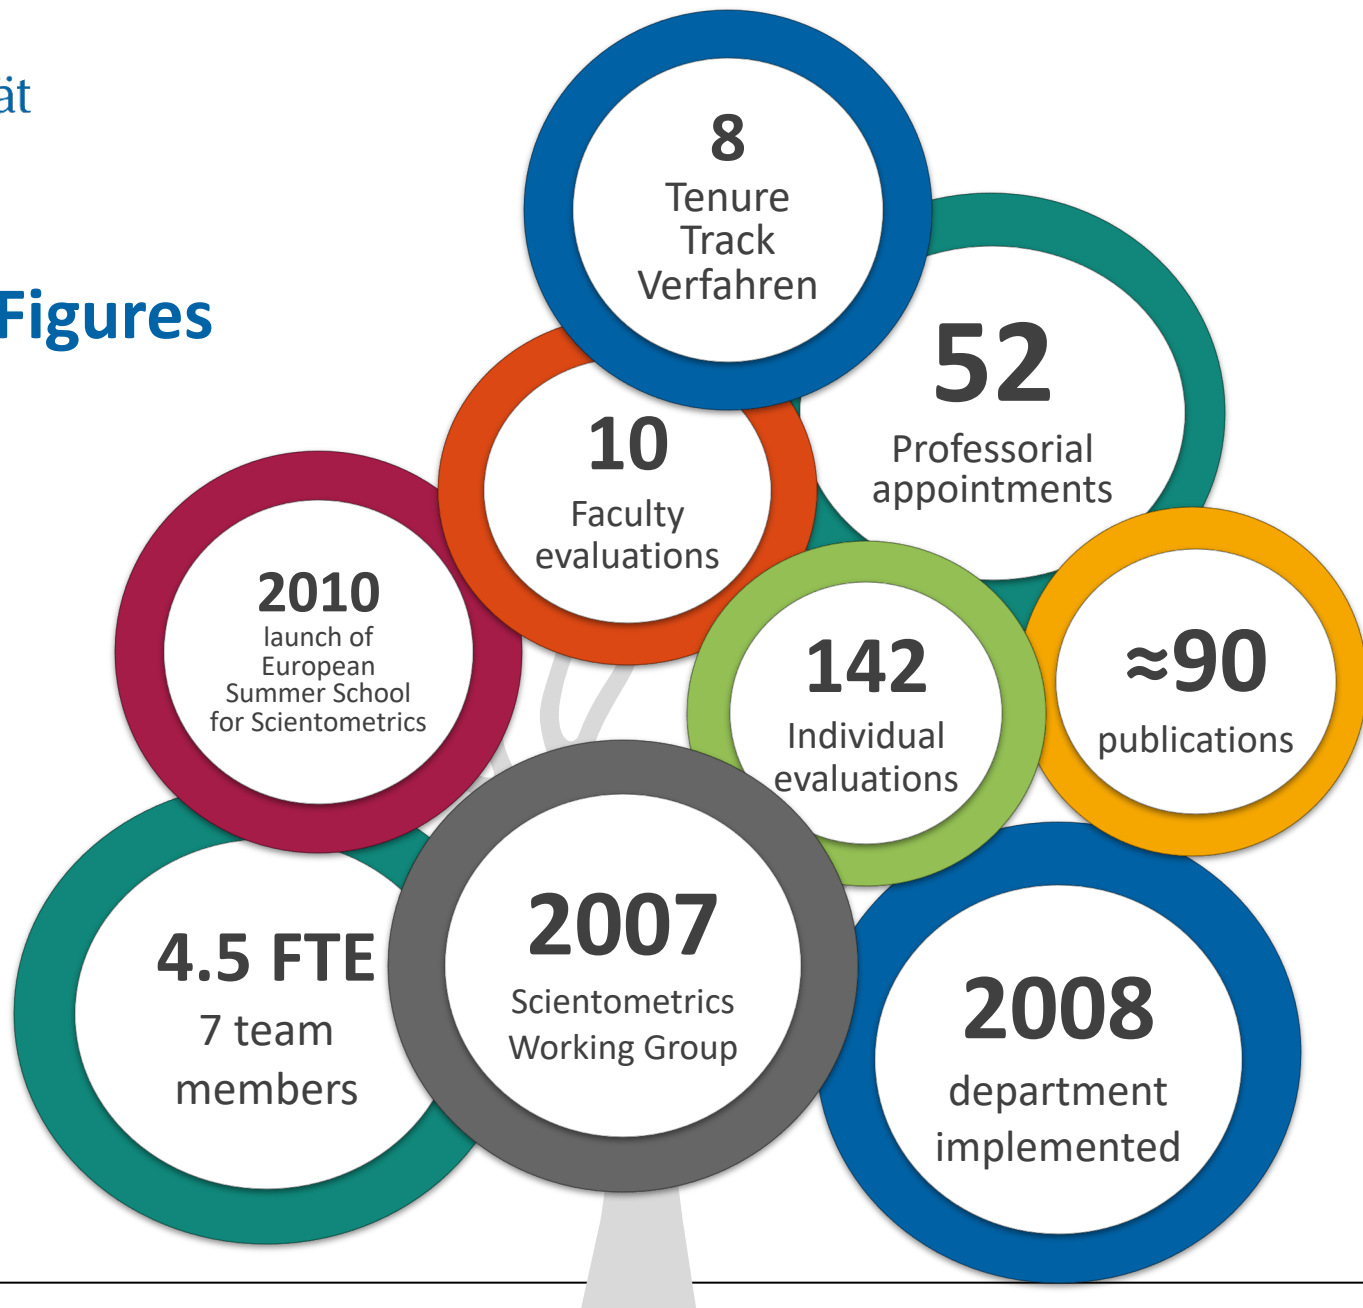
ät

Figures

8
Tenure Track Verfahren

52
Professorial appointments

10
Faculty evaluations

2010
launch of European Summer School for Scientometrics

142
Individual evaluations

≈90
publications

4.5 FTE
7 team members

2007
Scientometrics Working Group

2008
department implemented